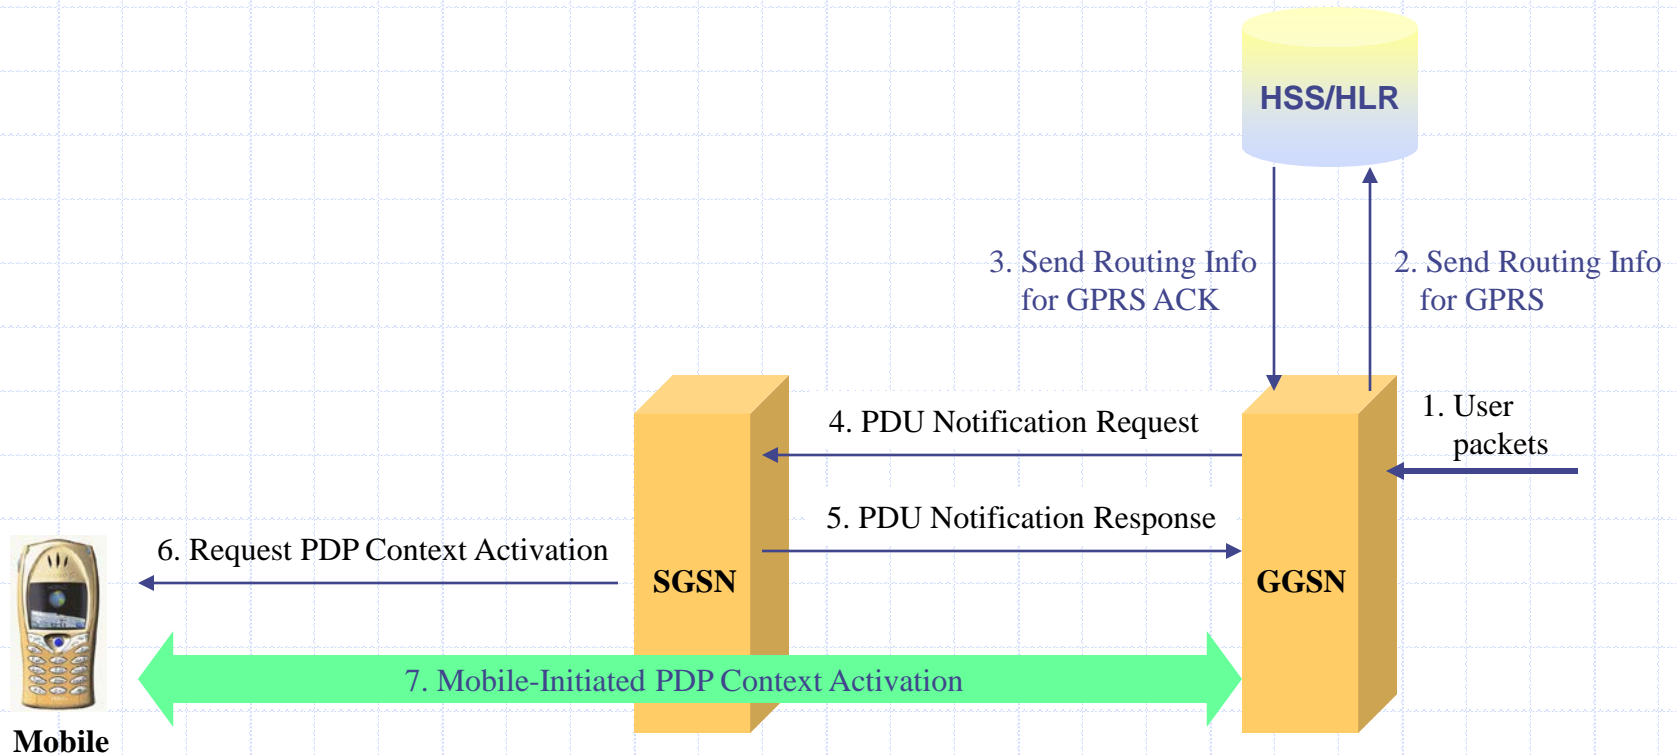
HSS/HLR

3. Send Routing Info for GPRS ACK

2. Send Routing Info for GPRS

1. User packets

4. PDU Notification Request

5. PDU Notification Response

6. Request PDP Context Activation

SGSN

GGSN

7. Mobile-Initiated PDP Context Activation

Mobile